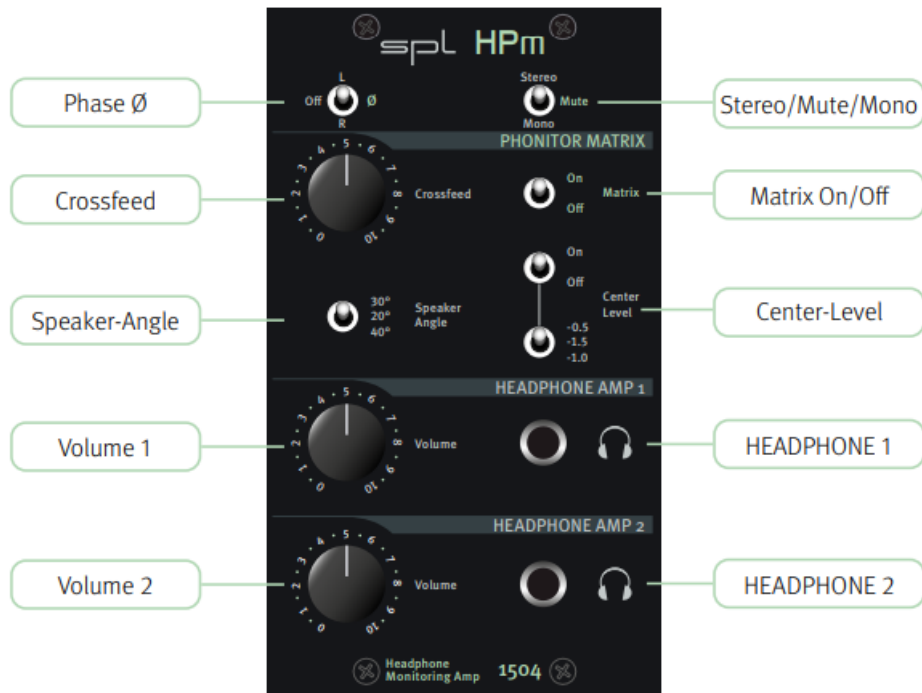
spl HPm

Phase Ø

L
Off Ø
R

Stereo
Mute
Mono

Stereo/Mute/Mono

PHONITOR MATRIX

Crossfeed

0 1 2 3 4 5 6 7 8 9 10

Crossfeed

On
Off
Matrix

Matrix On/Off

On
Off

Speaker-Angle

30°
20°
40°
Speaker Angle

Center Level

-0.5
-1.5
-1.0

Center-Level

HEADPHONE AMP 1

Volume 1

0 1 2 3 4 5 6 7 8 9 10

Volume

HEADPHONE 1

HEADPHONE AMP 2

Volume 2

0 1 2 3 4 5 6 7 8 9 10

Volume

HEADPHONE 2

Headphone Monitoring Amp 1504